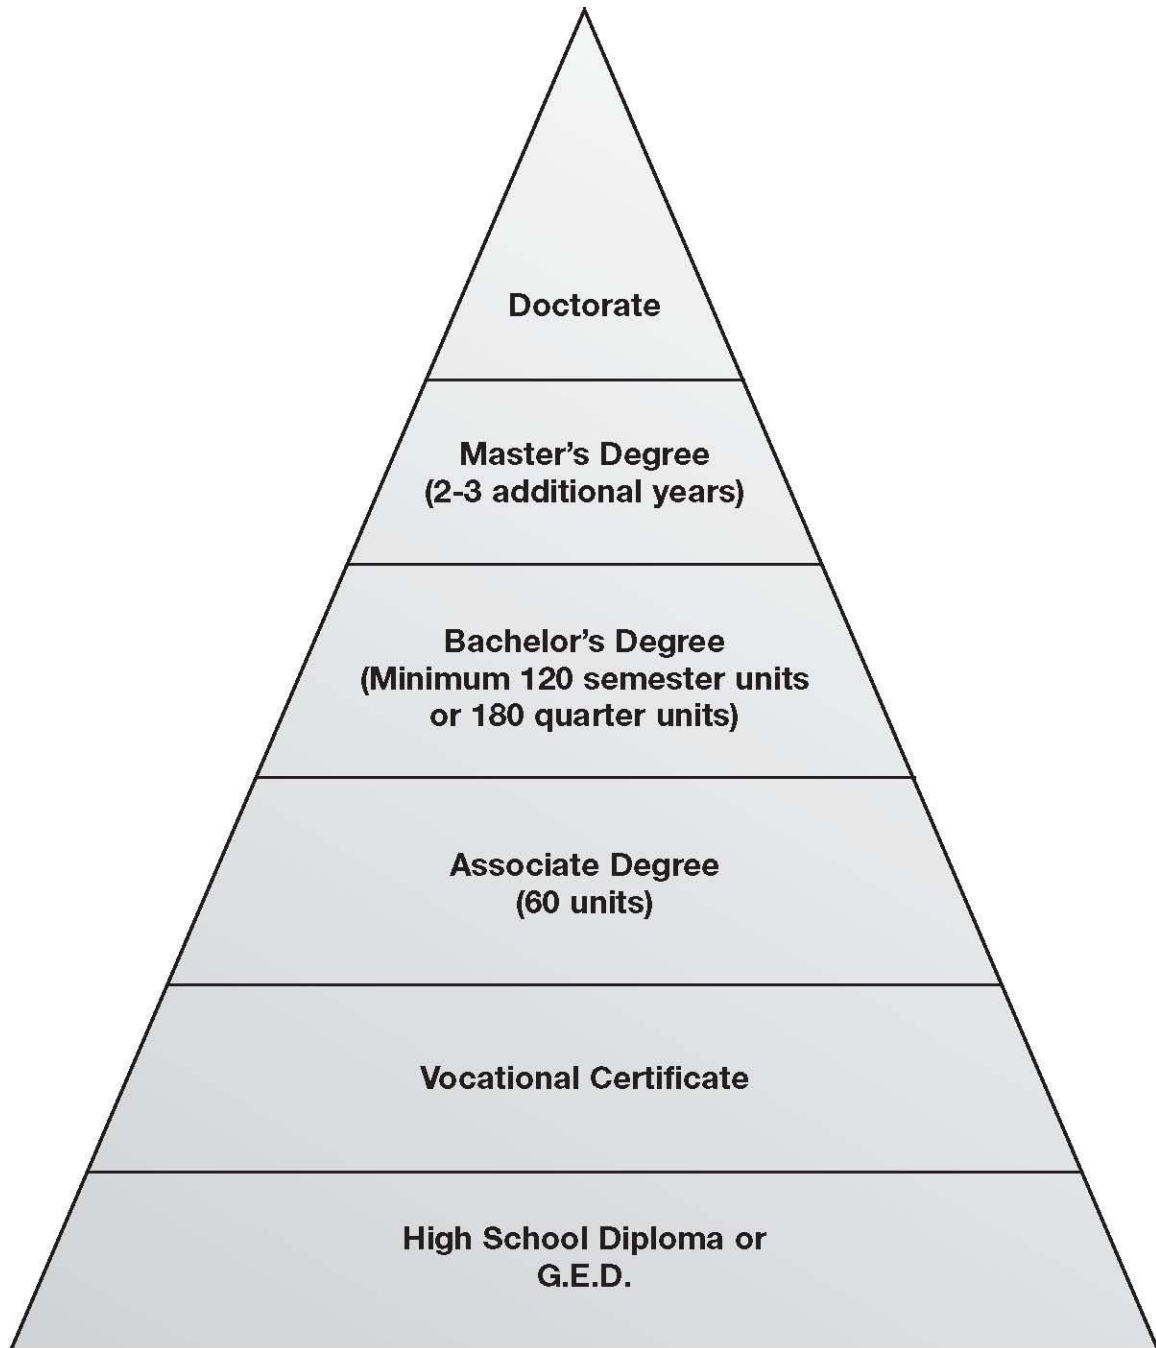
Doctorate

Master’s Degree
(2-3 additional years)

Bachelor’s Degree
(Minimum 120 semester units or 180 quarter units)

Associate Degree
(60 units)

Vocational Certificate

High School Diploma or G.E.D.